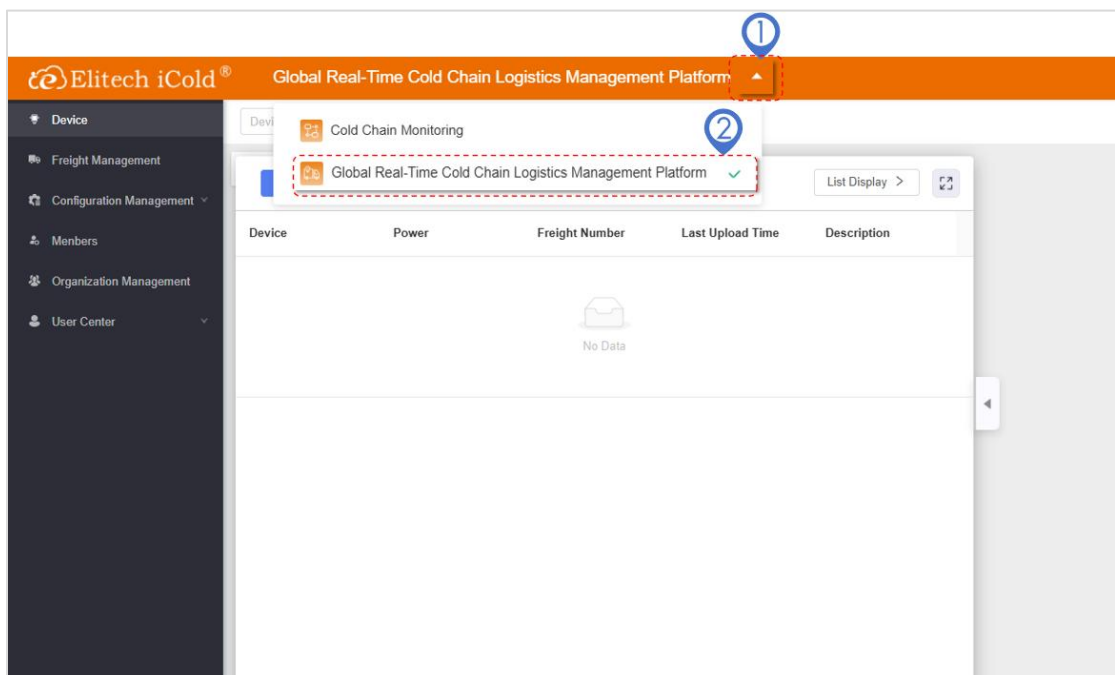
①

Elitech iCold®

Global Real-Time Cold Chain Logistics Management Platform

Device

Freight Management

Configuration Management

Menbers

Organization Management

User Center

Devi

Cold Chain Monitoring

②

Global Real-Time Cold Chain Logistics Management Platform ✓

List Display >

| Device | Power | Freight Number | Last Upload Time | Description |
|---|---|---|---|---|

No Data